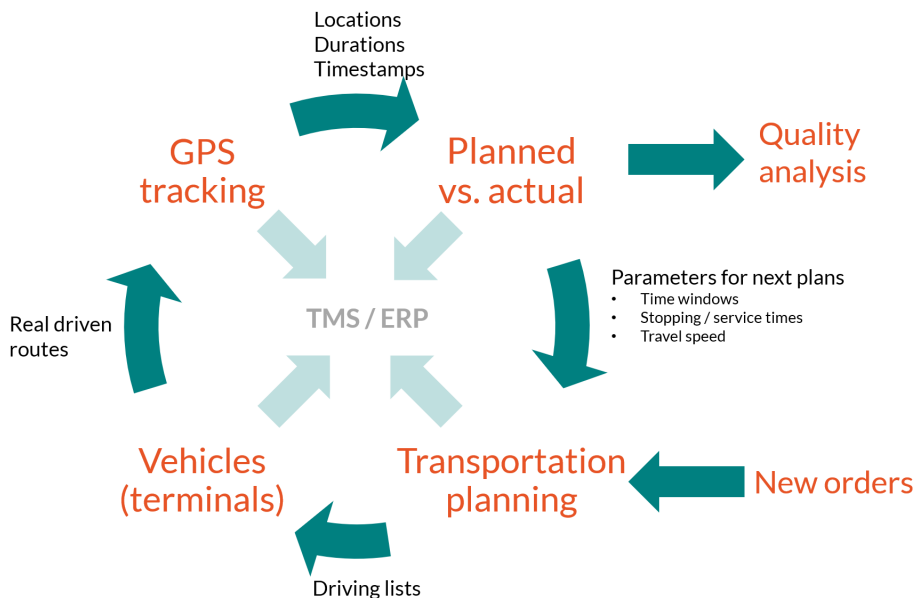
Locations
Durations
Timestamps

GPS tracking

Planned vs. actual

Quality analysis

Parameters for next plans
• Time windows
• Stopping / service times
• Travel speed

Real driven routes

TMS / ERP

Vehicles (terminals)

Transportation planning

New orders

Driving lists